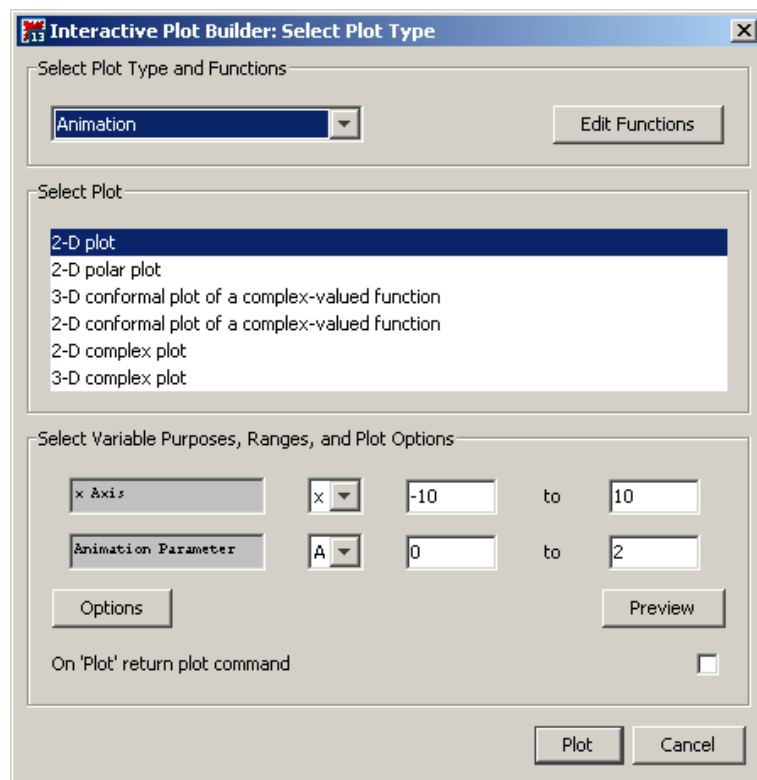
13 Interactive Plot Builder: Select Plot Type

Select Plot Type and Functions

Animation

Edit Functions

Select Plot

2-D plot
2-D polar plot
3-D conformal plot of a complex-valued function
2-D conformal plot of a complex-valued function
2-D complex plot
3-D complex plot

Select Variable Purposes, Ranges, and Plot Options

x Axis | x | -10 | to | 10

Animation Parameter | A | 0 | to | 2

Options

Preview

On 'Plot' return plot command

Plot

Cancel